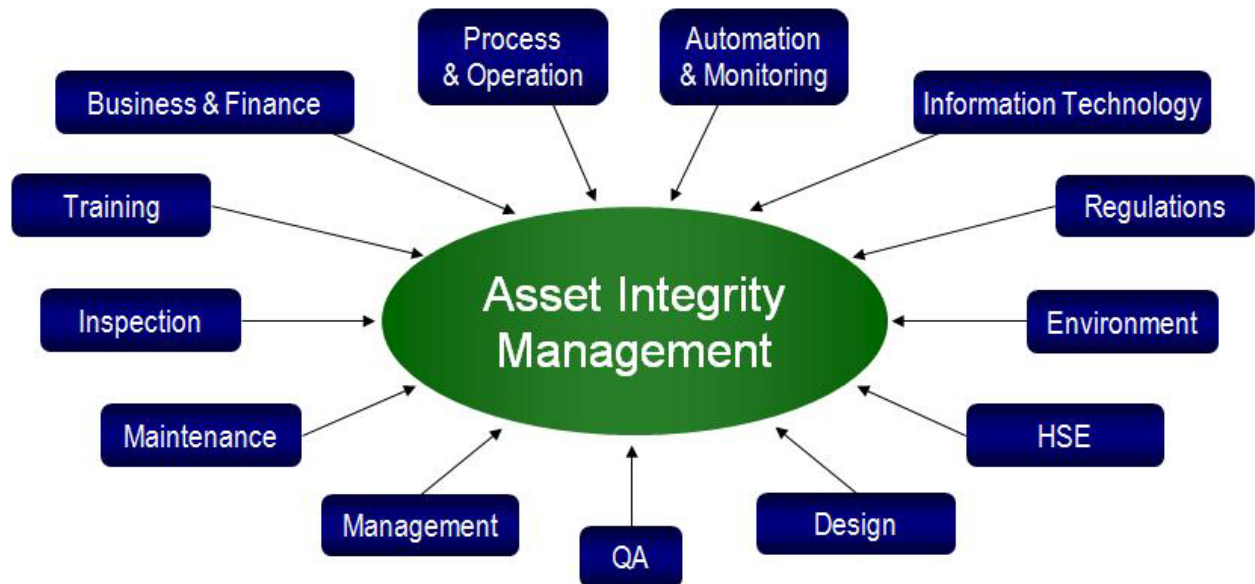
Process & Operation

Automation & Monitoring

Business & Finance

Information Technology

Training

Regulations

Asset Integrity Management

Inspection

Environment

Maintenance

HSE

Management

QA

Design